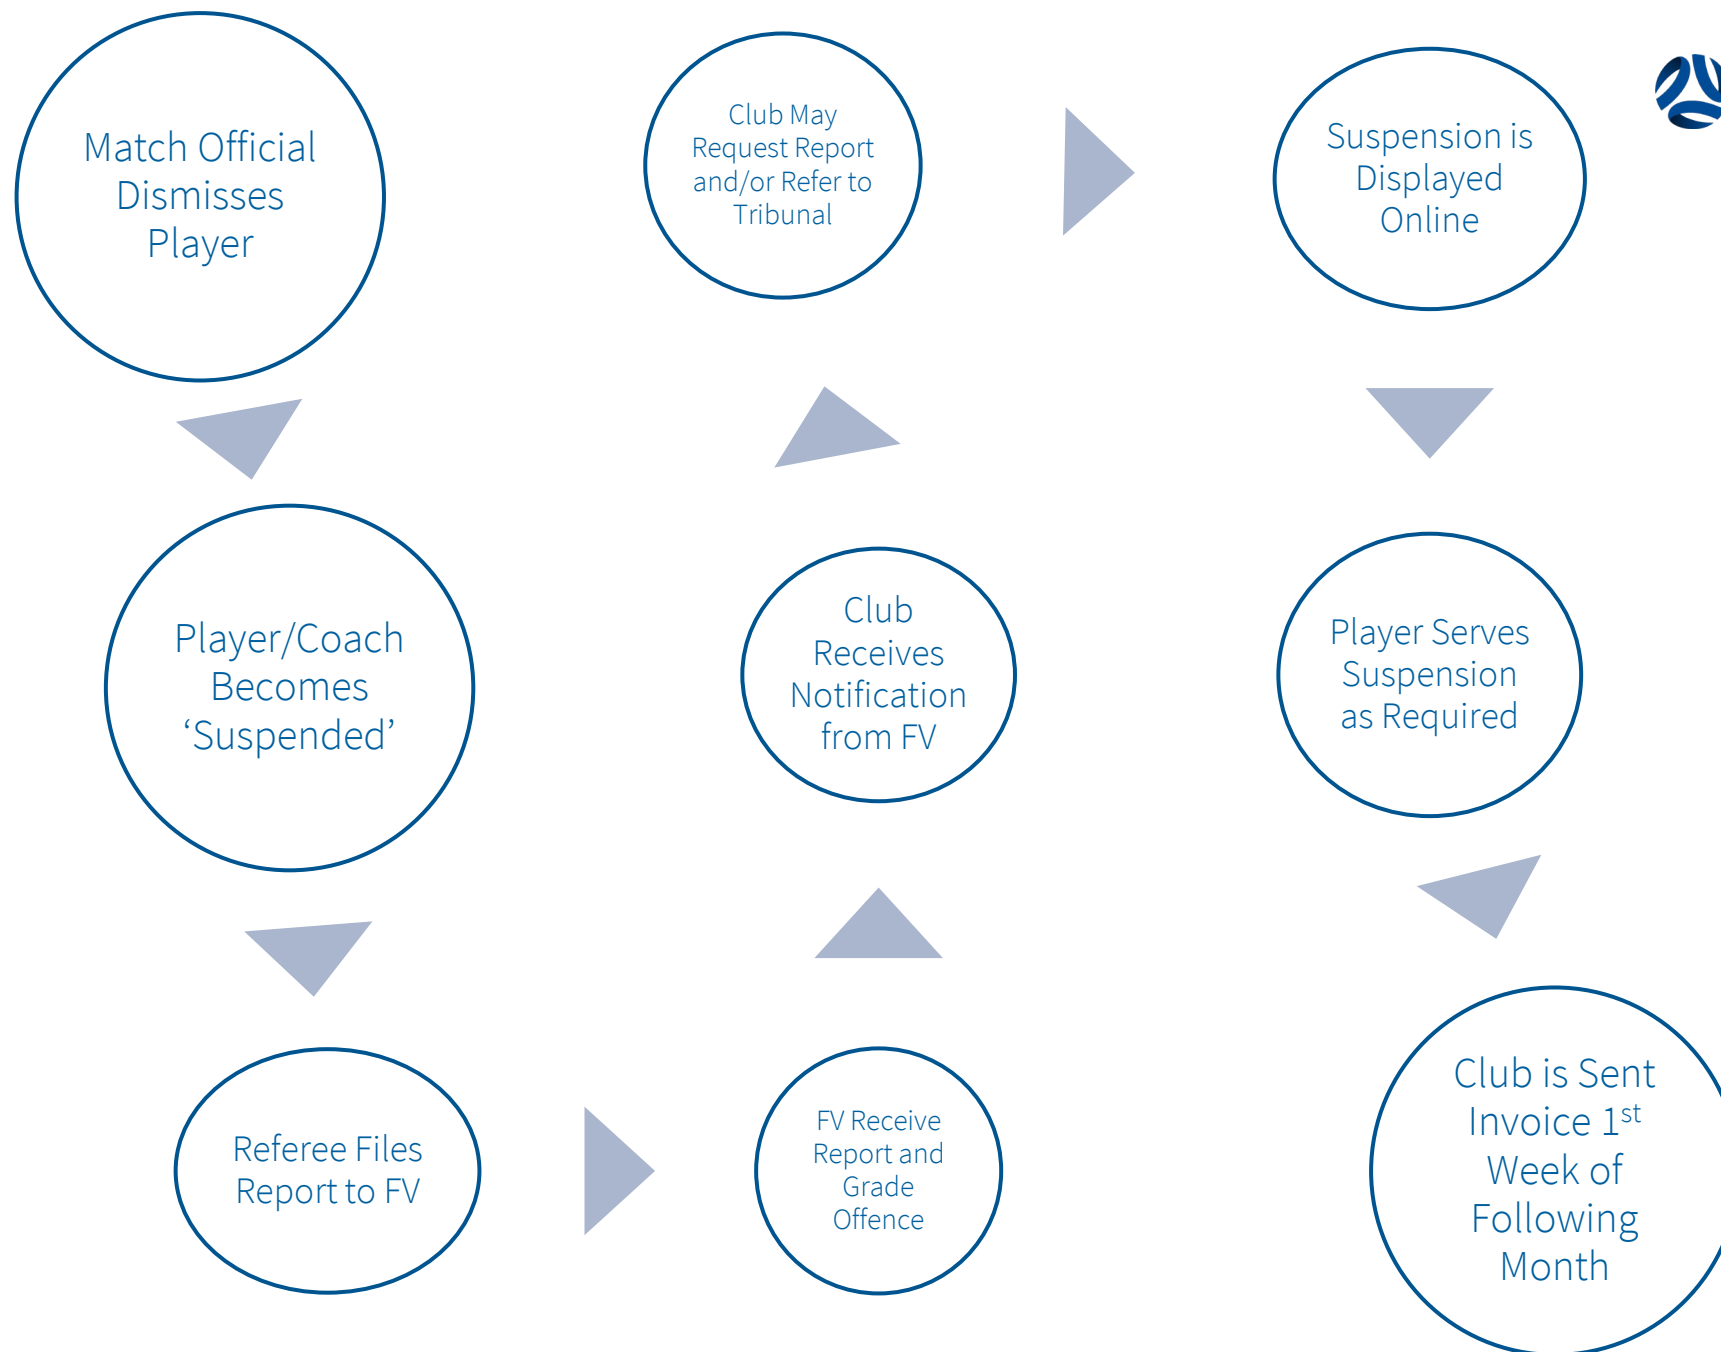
Match Official Dismisses Player

Player/Coach Becomes 'Suspended'

Referee Files Report to FV

FV Receive Report and Grade Offence

Club Receives Notification from FV

Club May Request Report and/or Refer to Tribunal

Suspension is Displayed Online

Player Serves Suspension as Required

Club is Sent Invoice 1$^{st}$ Week of Following Month